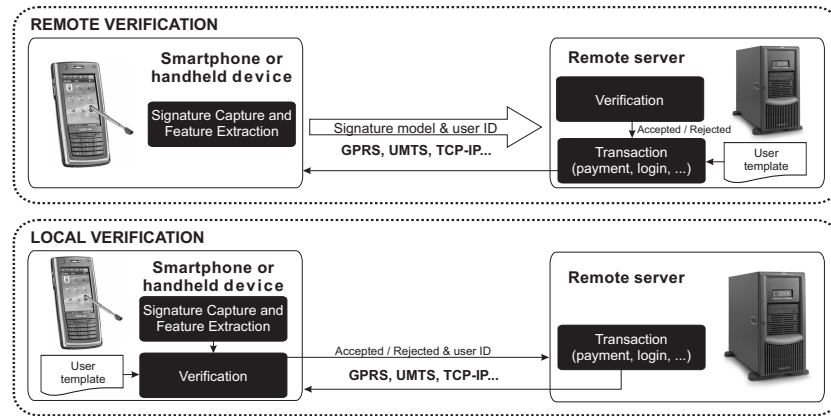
REMOTE VERIFICATION

Smartphone or handheld device

Signature Capture and Feature Extraction

Signature model & user ID

GPRS, UMTS, TCP-IP...

Remote server

Verification

Accepted / Rejected

Transaction (payment, login, ...)

User template

LOCAL VERIFICATION

Smartphone or handheld device

Signature Capture and Feature Extraction

User template

Verification

Accepted / Rejected & user ID

GPRS, UMTS, TCP-IP...

Remote server

Transaction (payment, login, ...)